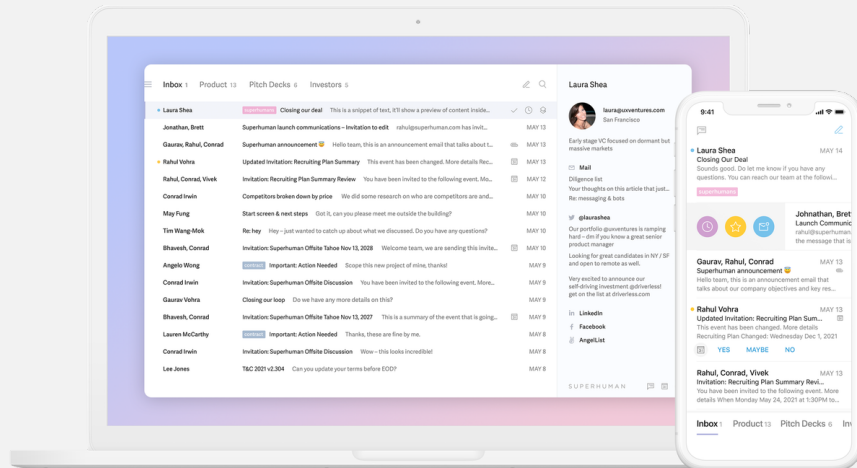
Inbox 1 Product 13 Pitch Decks 6 Investors 5

Laura Shea superhuman Closing our deal This is a snippet of text, it'll show a preview of content inside...
Jonathan, Brett Superhuman launch communications – Invitation to edit rahul@superhuman.com has invit... MAY 13
Gaurav, Rahul, Conrad Superhuman announcement Hello team, this is an announcement email that talks about t... MAY 13
Rahul Vohra Updated Invitation: Recruiting Plan Summary This event has been changed. More details Rec... MAY 13
Rahul, Conrad, Vivek Invitation: Recruiting Plan Summary Review You have been invited to the following event. Mo... MAY 12
Conrad Irwin Competitors broken down by price We did some research on who are competitors are and... MAY 10
May Fung Start screen & next steps Got it, can you please meet me outside the building? MAY 10
Tim Wang-Mok Re: hey Hey – just wanted to catch up about what we discussed. Do you have any questions? MAY 10
Bhavesh, Conrad Invitation: Superhuman Offsite Tahoe Nov 13, 2028 Welcome team, we are sending this invite... MAY 10
Angelo Wong contract Important: Action Needed Scope this new project of mine, thanks! MAY 9
Conrad Irwin Invitation: Superhuman Offsite Discussion You have been invited to the following event. More... MAY 9
Gaurav Vohra Closing our loop Do we have any more details on this? MAY 9
Bhavesh, Conrad Invitation: Superhuman Offsite Tahoe Nov 13, 2027 This is a summary of the event that is going... MAY 9
Lauren McCarthy contract Important: Action Needed Thanks, these are fine by me. MAY 8
Conrad Irwin Invitation: Superhuman Offsite Discussion Wow – this looks incredible! MAY 8
Lee Jones T&C 2021 v2.304 Can you update your terms before EOD? MAY 8

Laura Shea
laura@uxventures.com
San Francisco
Early stage VC focused on dormant but massive markets
Mail
Diligence list
Your thoughts on this article that just...
Re: messaging & bots
@laurashea
Our portfolio @uxventures is ramping hard – dm if you know a great senior product manager
Looking for great candidates in NY / SF and open to remote as well.
Very excited to announce our self-driving investment @driverless! get on the list at driverless.com
LinkedIn
Facebook
AngelList
SUPERHUMAN

9:41
Laura Shea MAY 14
Closing Our Deal
Sounds good. Do let me know if you have any questions. You can reach our team at the followi...
superhuman
Johnathan, Brett
Launch Communic...
rahul@superhuman...
the message that is...
Gaurav, Rahul, Conrad MAY 13
Superhuman announcement
Hello team, this is an announcement email that talks about our company objectives and key res...
Rahul Vohra MAY 13
Updated Invitation: Recruiting Plan Sum...
This event has been changed. More details
Recruiting Plan Changed: Wednesday Dec 1, 2021
YES MAYBE NO
Rahul, Conrad, Vivek MAY 13
Invitation: Recruiting Plan Summary Revi...
You have been invited to the following event. More details When Monday May 24, 2021 at 1:30PM to...
Inbox 1 Product 13 Pitch Decks 6 Inv